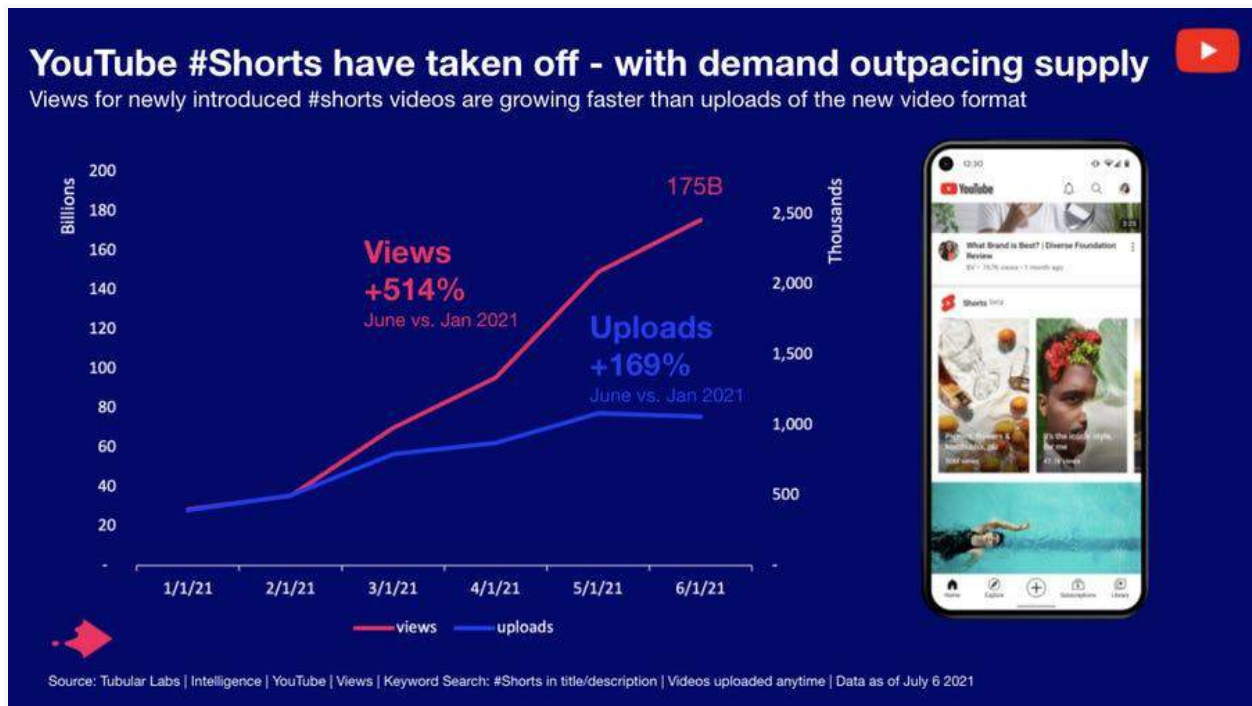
YouTube #Shorts have taken off - with demand outpacing supply
Views for newly introduced #shorts videos are growing faster than uploads of the new video format

Billions
200
180
160
140
120
100
80
60
40
20
-

Thousands
2,500
2,000
1,500
1,000
500

175B

Views
+514%
June vs. Jan 2021

Uploads
+169%
June vs. Jan 2021

1/1/21
2/1/21
3/1/21
4/1/21
5/1/21
6/1/21

views
uploads

12:30
YouTube
What Brand is Best? | Diverse Foundation Review
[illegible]
Shorts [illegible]
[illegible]
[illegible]
Home
Explore
Subscriptions
Library

Source: Tubular Labs | Intelligence | YouTube | Views | Keyword Search: #Shorts in title/description | Videos uploaded anytime | Data as of July 6 2021